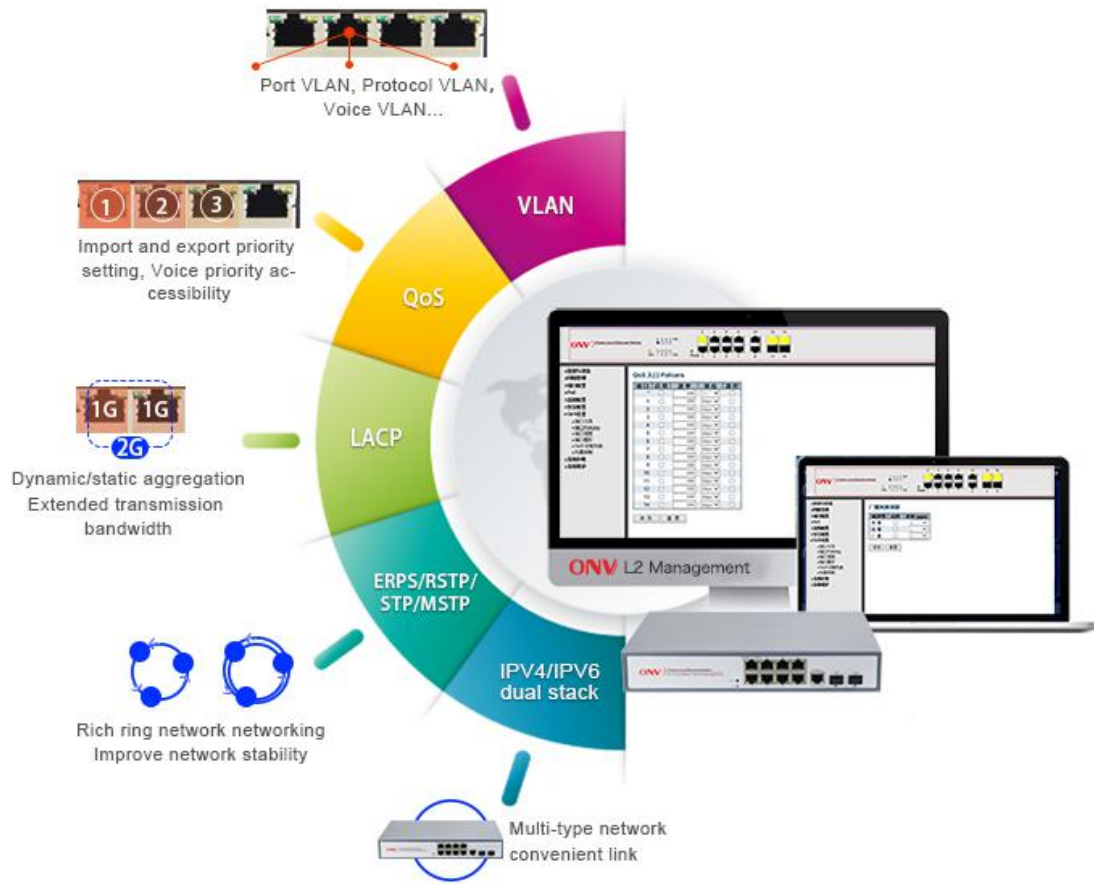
Port VLAN, Protocol VLAN, Voice VLAN...

VLAN

1 2 3

Import and export priority setting, Voice priority accessibility

QoS

1G 1G
2G

Dynamic/static aggregation
Extended transmission bandwidth

LACP

ERPS/RSTP/STP/MSTP

Rich ring network networking
Improve network stability

IPV4/IPV6 dual stack

Multi-type network convenient link

ONV L2 Management

QoS 端口 Policers

ONV